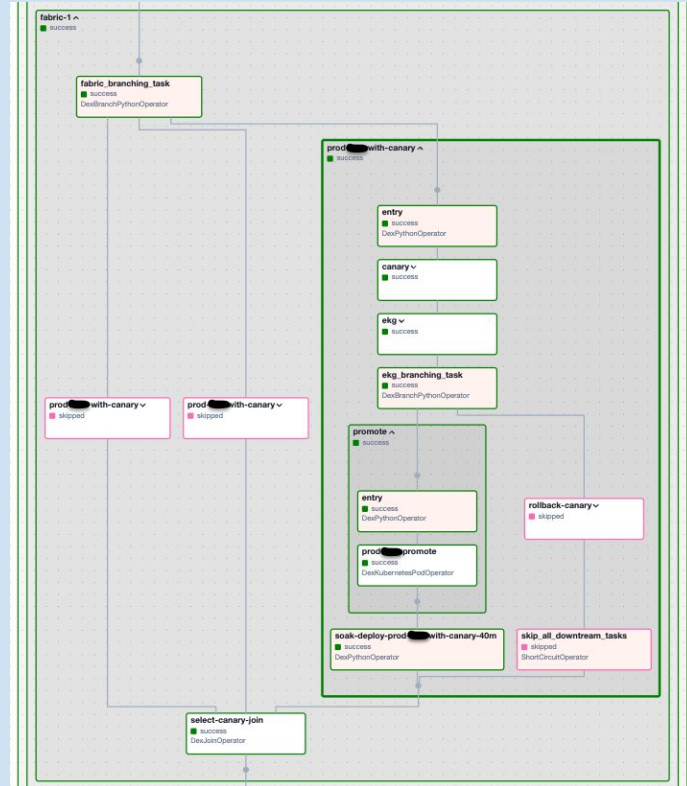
fabric-1 ^
success

fabric_branching_task
success
DexBranchPythonOperator

prod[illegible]with-canary ^
success

entry
success
DexPythonOperator

canary ˅
success

ekg ˅
success

ekg_branching_task
success
DexBranchPythonOperator

prod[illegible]with-canary ˅
skipped

prod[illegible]with-canary ˅
skipped

promote ^
success

entry
success
DexPythonOperator

prod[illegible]promote
success
DexKubernetesPodOperator

rollback-canary ˅
skipped

soak-deploy-prod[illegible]with-canary-40m
success
DexPythonOperator

skip_all_downtream_tasks
skipped
ShortCircuitOperator

select-canary-join
success
DexJoinOperator